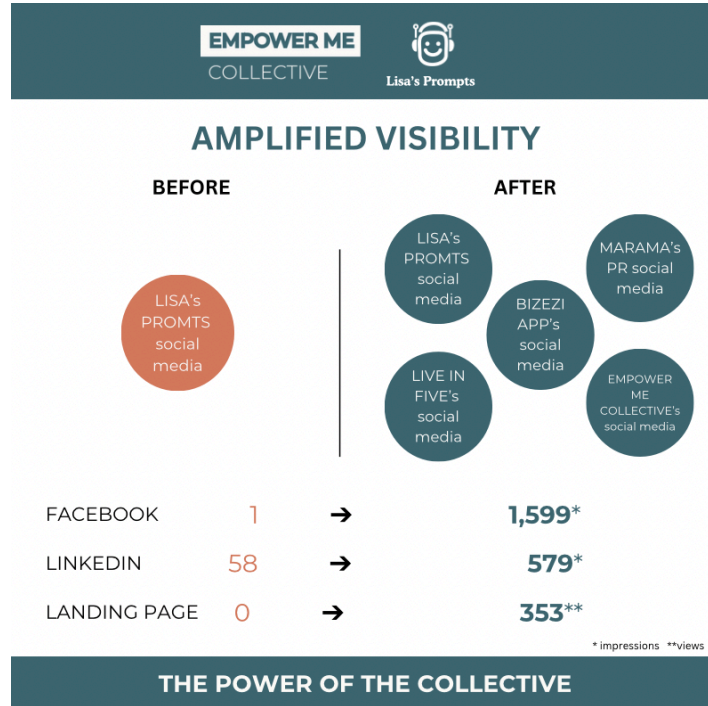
EMPOWER ME
COLLECTIVE

Lisa's Prompts

AMPLIFIED VISIBILITY

BEFORE

LISA's PROMTS social media

AFTER

LISA's PROMTS social media

MARAMA's PR social media

BIZEZI APP's social media

LIVE IN FIVE's social media

EMPOWER ME COLLECTIVE's social media

| | | | |
|---|---|---|---|
| FACEBOOK | 1 | → | 1,599* |
| LINKEDIN | 58 | → | 579* |
| LANDING PAGE | 0 | → | 353** |

* impressions **views

THE POWER OF THE COLLECTIVE